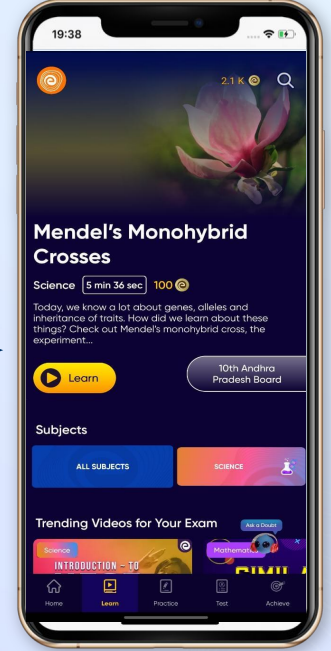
19:38

2.1 K

Mendel's Monohybrid Crosses

Science 5 min 36 sec 100

Today, we know a lot about genes, alleles and inheritance of traits. How did we learn about these things? Check out Mendel's monohybrid cross, the experiment...

Learn

10th Andhra Pradesh Board

Subjects

ALL SUBJECTS

SCIENCE

Trending Videos for Your Exam

Ask a Doubt

Science

INTRODUCTION – TO

Mathematics

SIMILA

Home Learn Practice Test Achieve